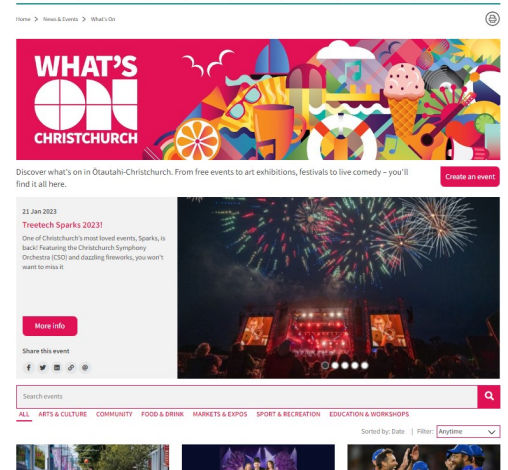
Home > News & Events > What's On

WHAT'S ON CHRISTCHURCH

Discover what's on in Ōtautahi-Christchurch. From free events to art exhibitions, festivals to live comedy – you'll find it all here.

Create an event

21 Jan 2023

Treetech Sparks 2023!

One of Christchurch's most loved events, Sparks, is back! Featuring the Christchurch Symphony Orchestra (CSO) and dazzling fireworks, you won't want to miss it

More info

Share this event

Search events

ALL ARTS & CULTURE COMMUNITY FOOD & DRINK MARKETS & EXPOS SPORT & RECREATION EDUCATION & WORKSHOPS

Sorted by: Date | Filter: Anytime